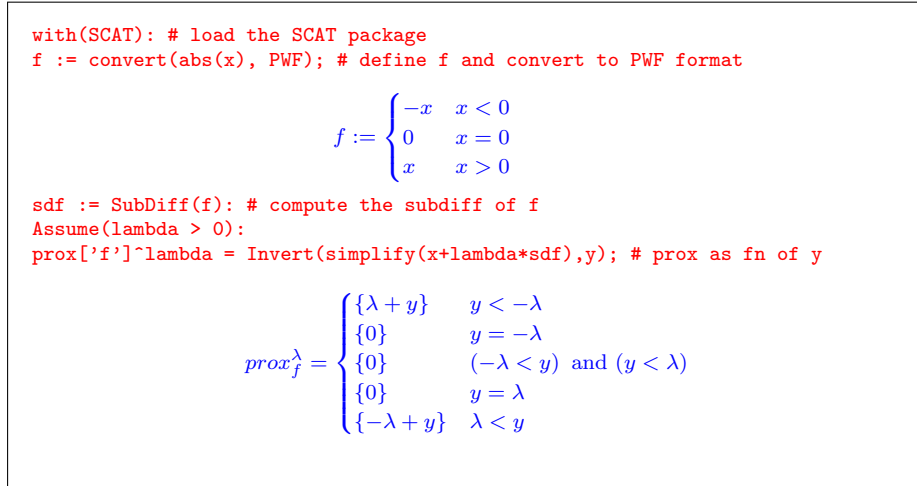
with(SCAT): # load the SCAT package
f := convert(abs(x), PWF); # define f and convert to PWF format

$f := \begin{cases} -x & x < 0 \\ 0 & x = 0 \\ x & x > 0 \end{cases}$

sdf := SubDiff(f): # compute the subdiff of f
Assume(lambda > 0):
prox['f']^lambda = Invert(simplify(x+lambda*sdf),y); # prox as fn of y

$prox_f^\lambda = \begin{cases} \{\lambda + y\} & y < -\lambda \\ \{0\} & y = -\lambda \\ \{0\} & (-\lambda < y) \text{ and } (y < \lambda) \\ \{0\} & y = \lambda \\ \{-\lambda + y\} & \lambda < y \end{cases}$